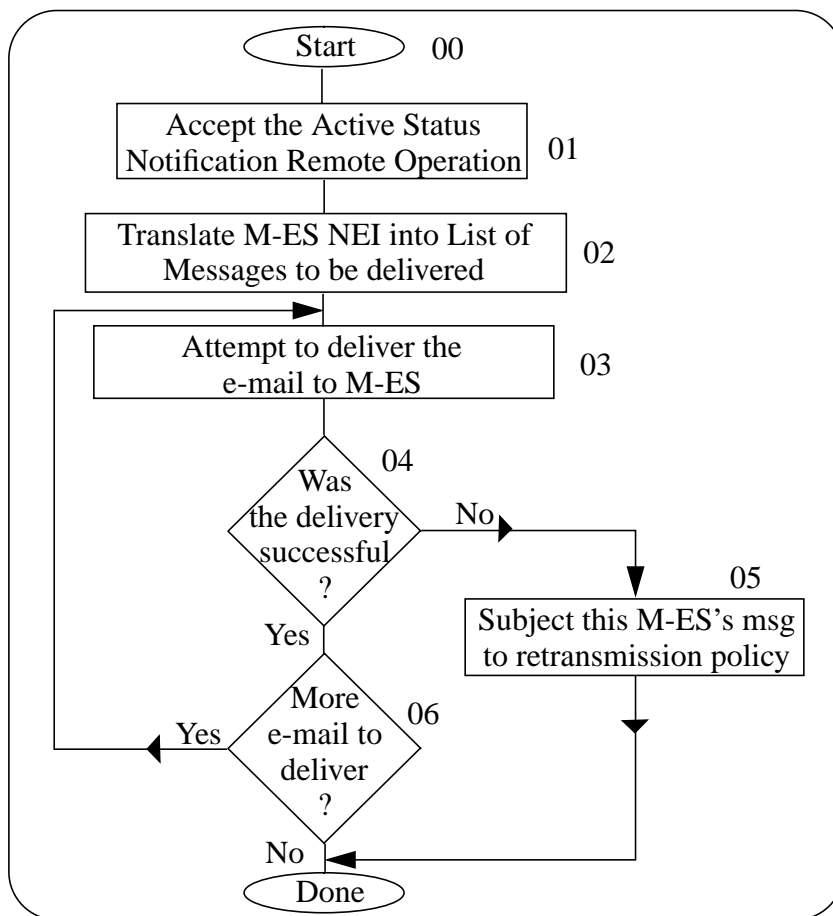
Start 00

Accept the Active Status Notification Remote Operation 01

Translate M-ES NEI into List of Messages to be delivered 02

Attempt to deliver the e-mail to M-ES 03

04
Was the delivery successful ?

No

05
Subject this M-ES's msg to retransmission policy

Yes

More e-mail to deliver ? 06

Yes

No

Done